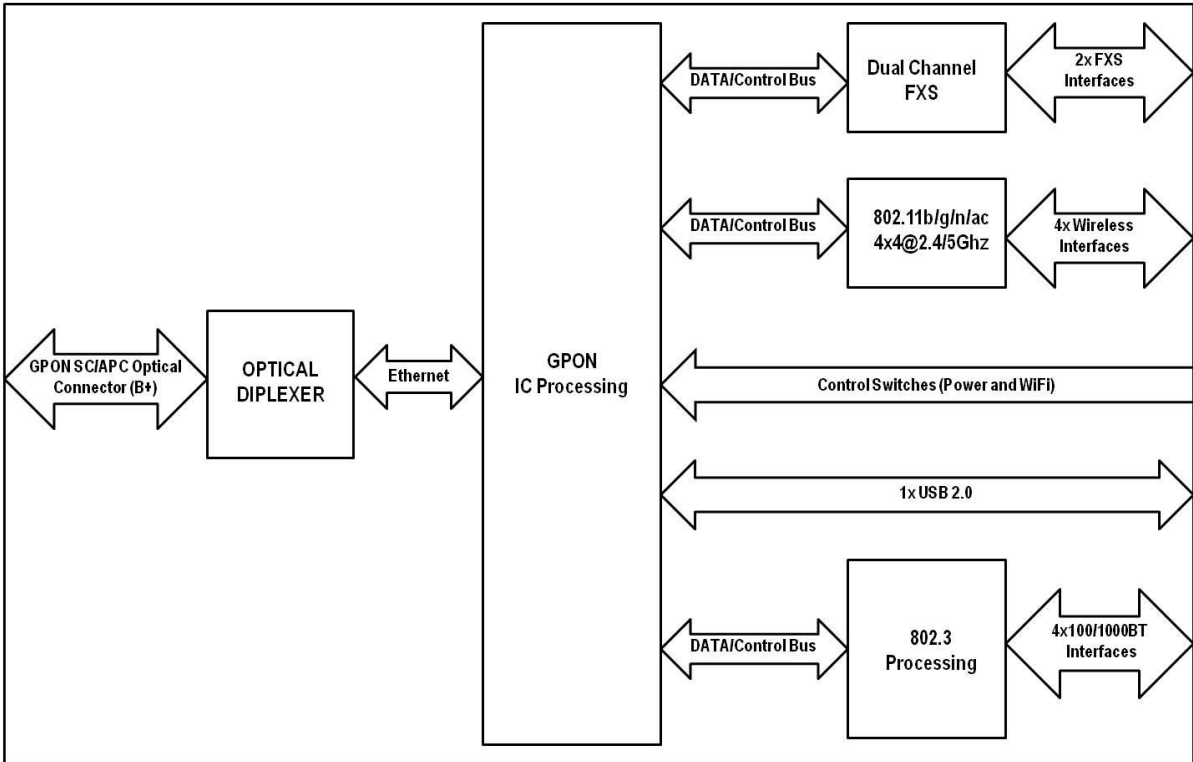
GPON SC/APC Optical Connector (B+)

OPTICAL DIPLEXER

Ethernet

GPON IC Processing

DATA/Control Bus

Dual Channel FXS

2x FXS Interfaces

DATA/Control Bus

802.11b/g/n/ac 4x4@2.4/5Ghz

4x Wireless Interfaces

Control Switches (Power and WiFi)

1x USB 2.0

DATA/Control Bus

802.3 Processing

4x100/1000BT Interfaces